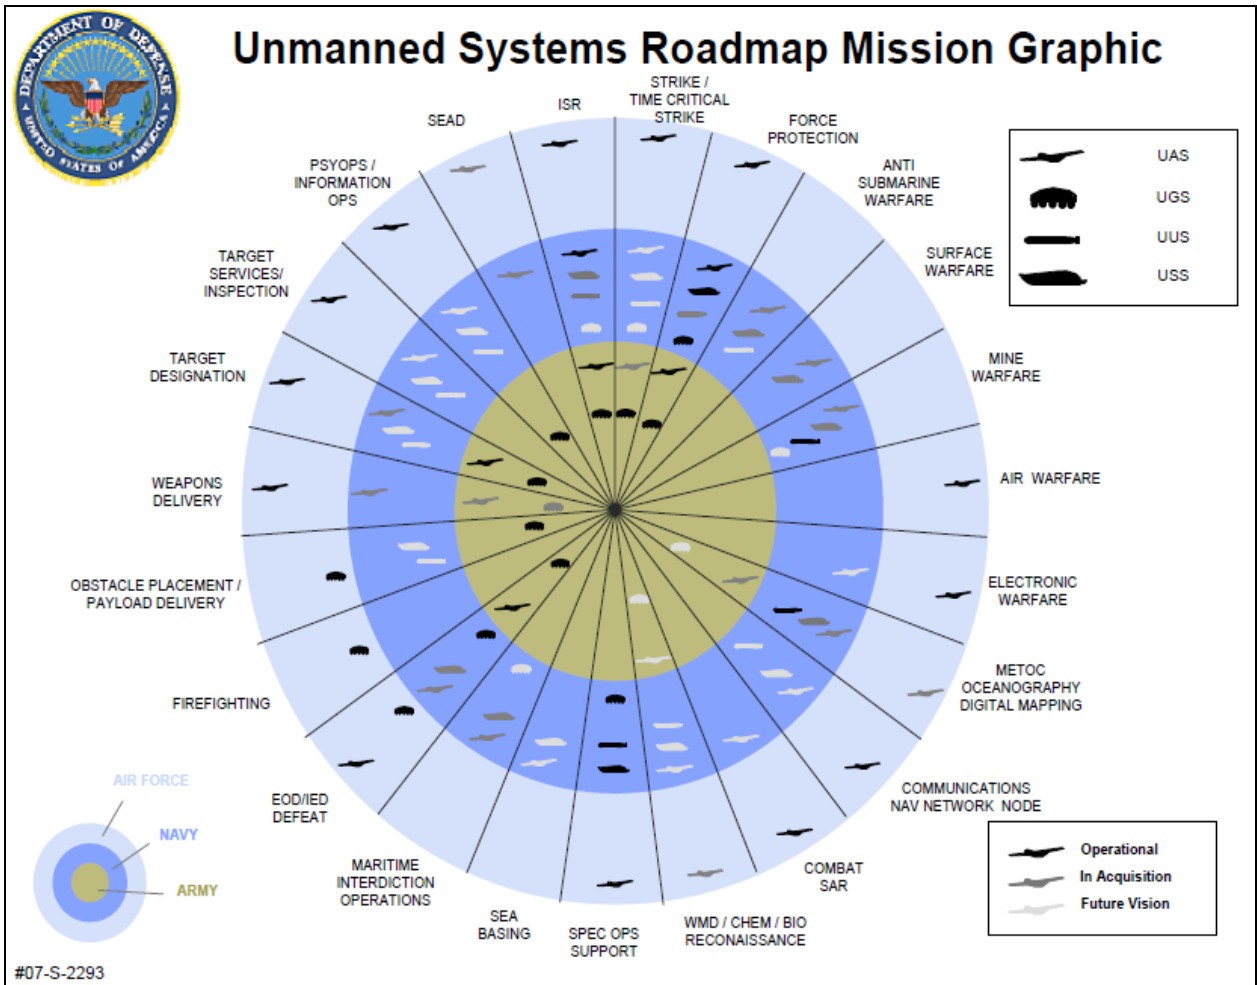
DEPARTMENT OF DEFENSE
UNITED STATES OF AMERICA

Unmanned Systems Roadmap Mission Graphic

STRIKE / TIME CRITICAL STRIKE

ISR

FORCE PROTECTION

SEAD

ANTI SUBMARINE WARFARE

PSYOPS / INFORMATION OPS

SURFACE WARFARE

TARGET SERVICES/ INSPECTION

MINE WARFARE

TARGET DESIGNATION

AIR WARFARE

WEAPONS DELIVERY

ELECTRONIC WARFARE

OBSTACLE PLACEMENT / PAYLOAD DELIVERY

METOC OCEANOGRAPHY DIGITAL MAPPING

FIREFIGHTING

COMMUNICATIONS NAV NETWORK NODE

EOD/IED DEFEAT

COMBAT SAR

MARITIME INTERDICTION OPERATIONS

SEA BASING

SPEC OPS SUPPORT

WMD / CHEM / BIO RECONAISSANCE

UAS
UGS
UUS
USS

AIR FORCE
NAVY
ARMY

Operational
In Acquisition
Future Vision

#07-S-2293